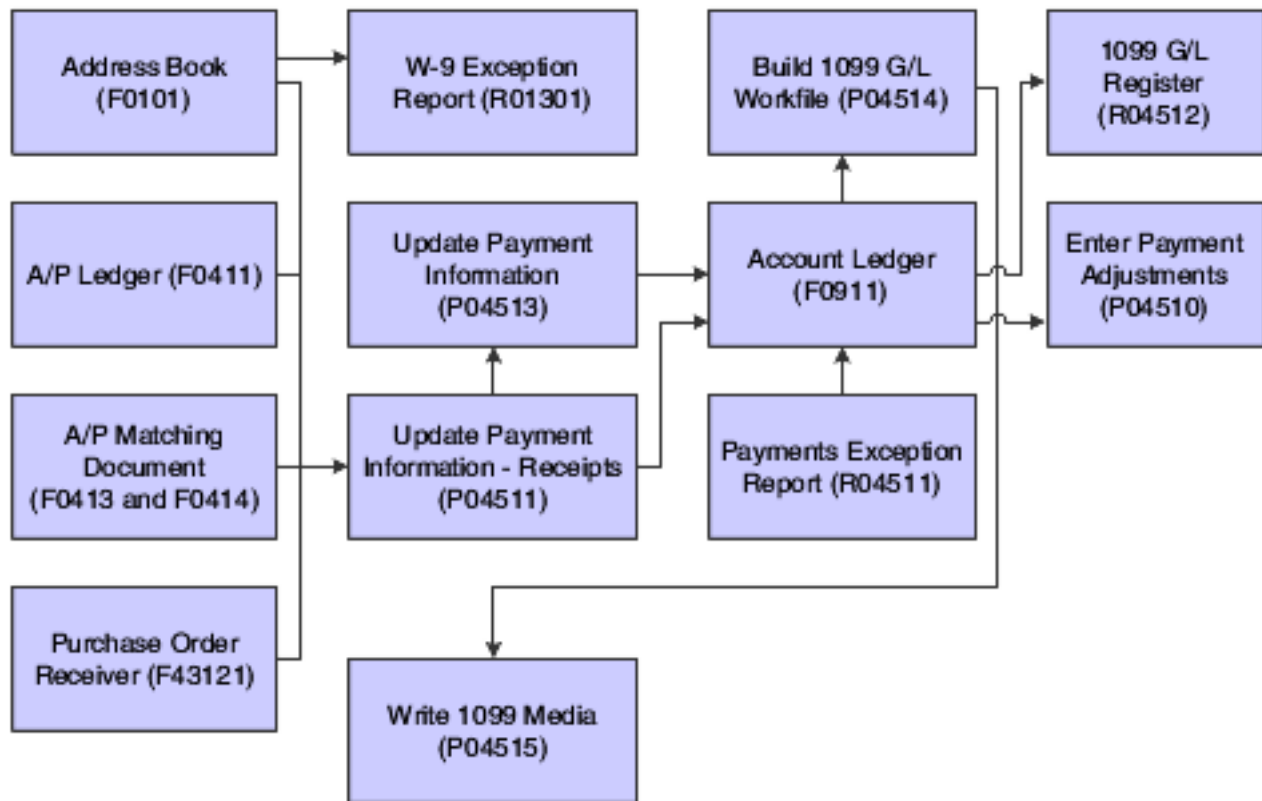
Address Book (F0101)

W-9 Exception Report (R01301)

Build 1099 G/L Workfile (P04514)

1099 G/L Register (R04512)

A/P Ledger (F0411)

Update Payment Information (P04513)

Account Ledger (F0911)

Enter Payment Adjustments (P04510)

A/P Matching Document (F0413 and F0414)

Update Payment Information - Receipts (P04511)

Payments Exception Report (R04511)

Purchase Order Receiver (F43121)

Write 1099 Media (P04515)